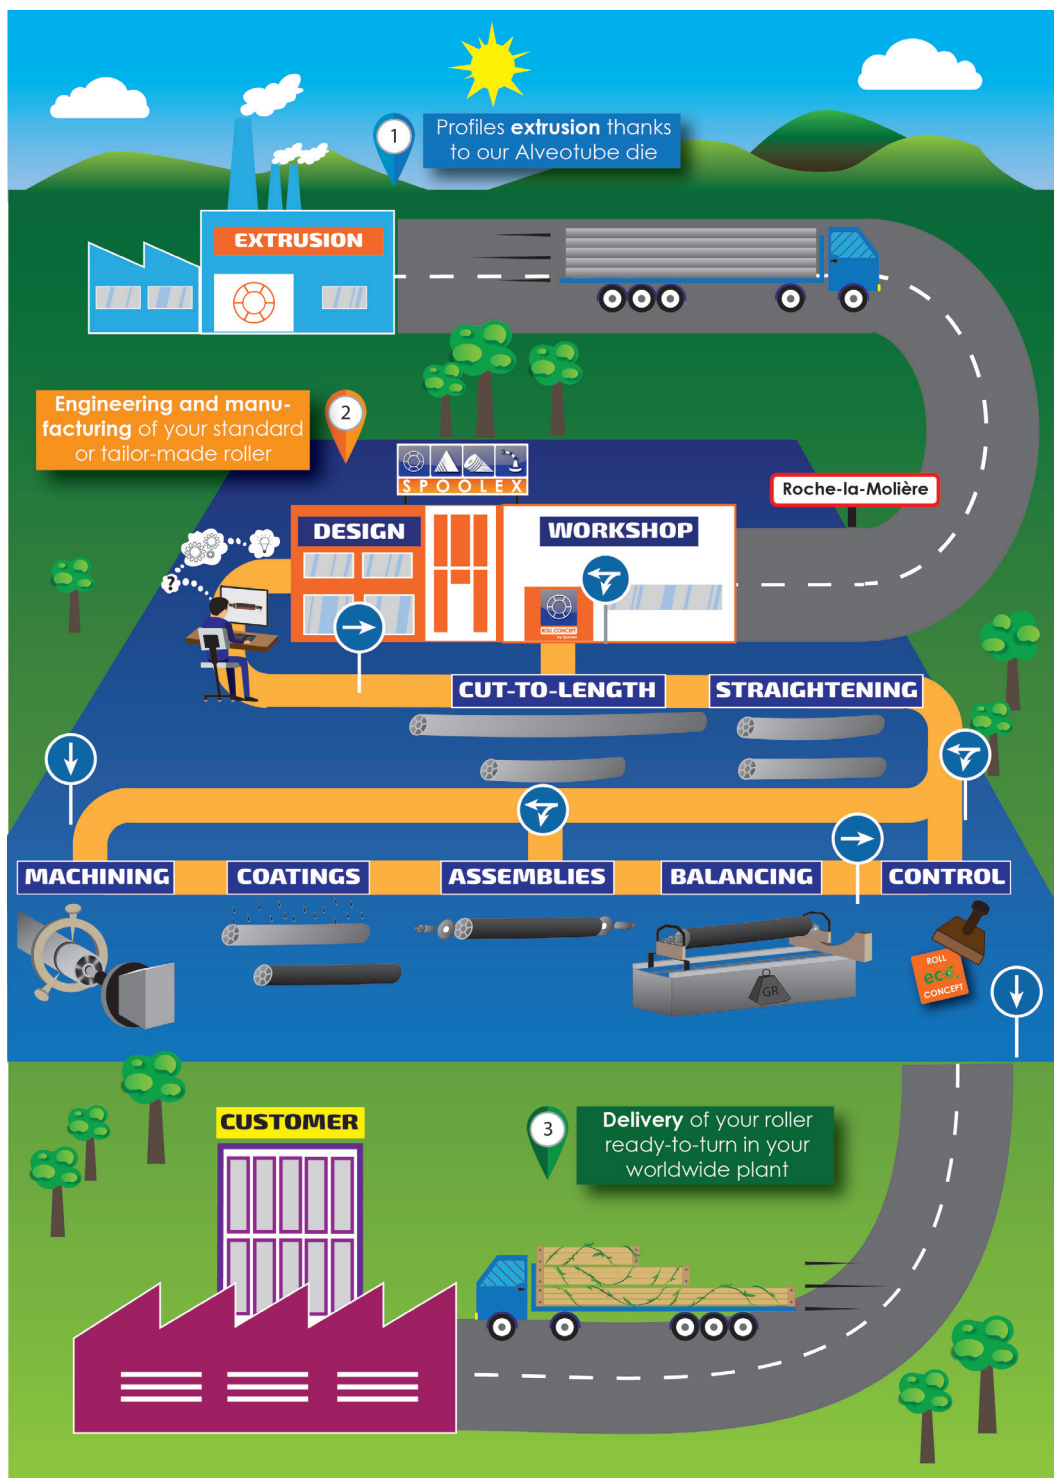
1
Profiles extrusion thanks to our Alveotube die

EXTRUSION

2
Engineering and manufacturing of your standard or tailor-made roller

SPOOLEX

Roche-la-Molière

DESIGN

WORKSHOP

ROLL CONCEPT

CUT-TO-LENGTH

STRAIGHTENING

MACHINING

COATINGS

ASSEMBLIES

BALANCING

CONTROL

GR

ROLL eco CONCEPT

CUSTOMER

3
Delivery of your roller ready-to-turn in your worldwide plant